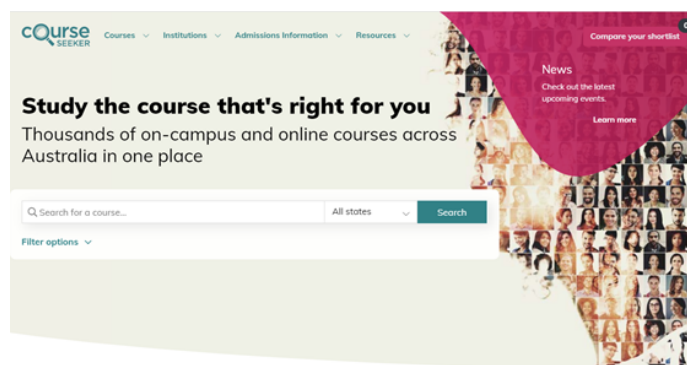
cOurse SEEKER

Courses Institutions Admissions Information Resources

Compare your shortlist

News
Check out the latest upcoming events.
Learn more

Study the course that's right for you

Thousands of on-campus and online courses across Australia in one place

Search for a course...

All states

Search

Filter options